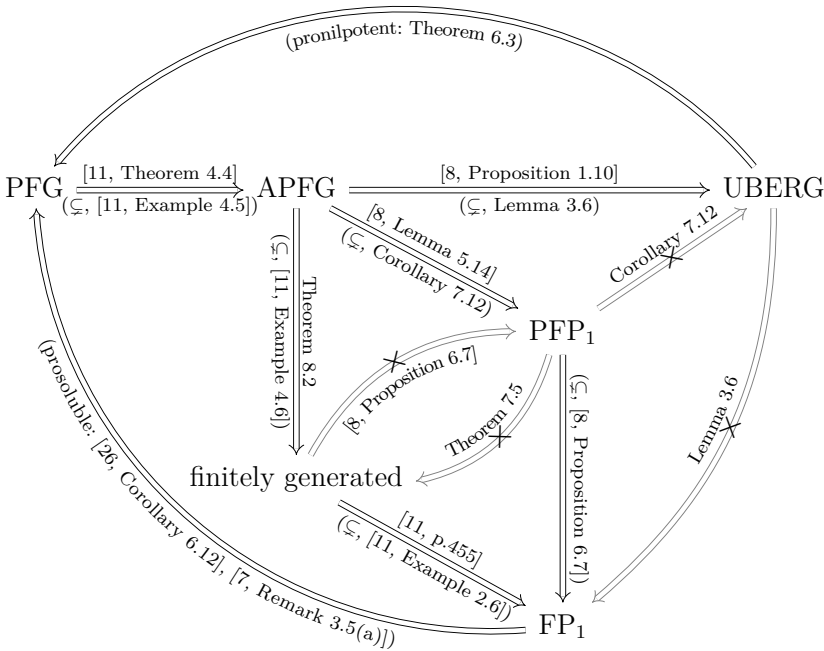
(pronilpotent: Theorem 6.3)

PFG

[11, Theorem 4.4]

($\subsetneq$, [11, Example 4.5])

APFG

[8, Proposition 1.10]

($\subsetneq$, Lemma 3.6)

UBERG

Theorem 8.2

($\subsetneq$, [11, Example 4.6])

[8, Lemma 5.14]

($\subsetneq$, Corollary 7.12)

Corollary 7.12

PFP$_1$

[8, Proposition 6.7]

Theorem 7.5

($\subsetneq$, [8, Proposition 6.7])

Lemma 3.6

(prosoluble: [26, Corollary 6.12], [7, Remark 3.5(a)])

finitely generated

[11, p.455]

($\subsetneq$, [11, Example 2.6])

FP$_1$